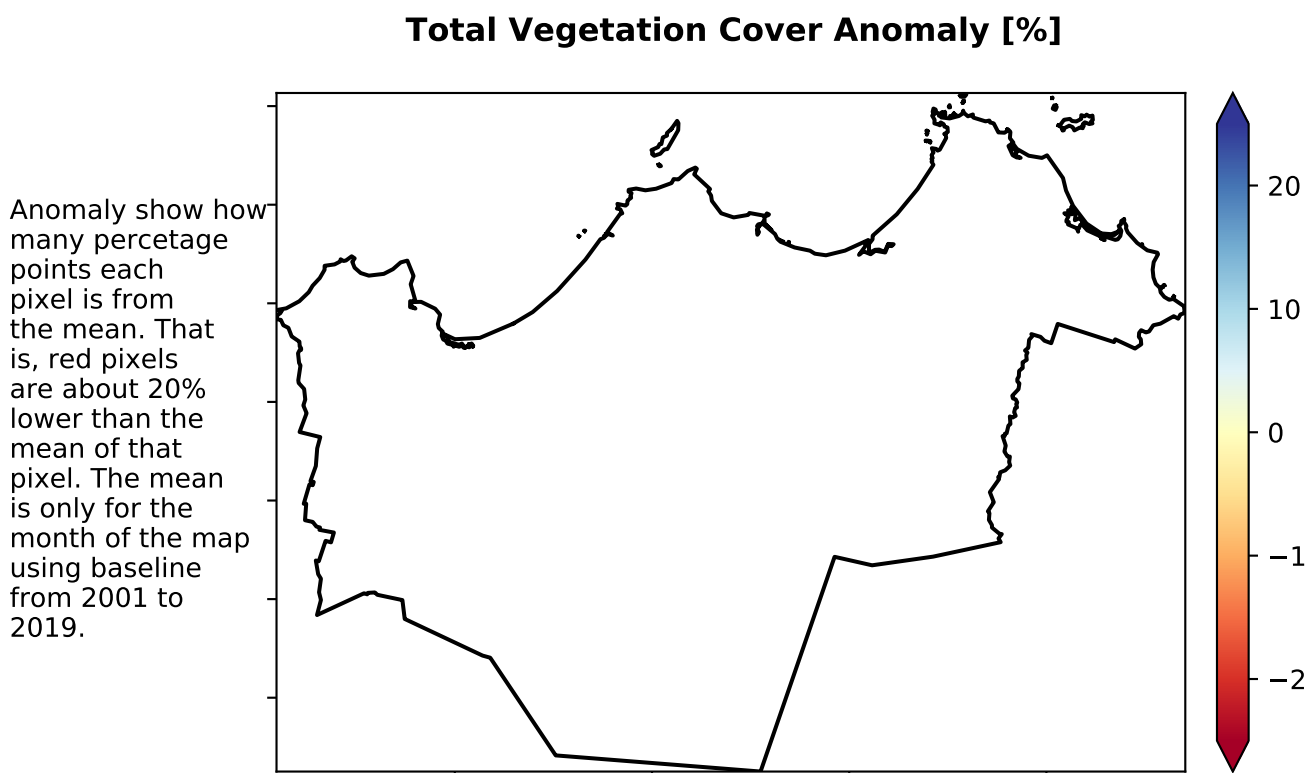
Total Vegetation Cover Anomaly [%]

Anomaly show how many percetage points each pixel is from the mean. That is, red pixels are about 20% lower than the mean of that pixel. The mean is only for the month of the map using baseline from 2001 to 2019.

20
10
0
−1
−2